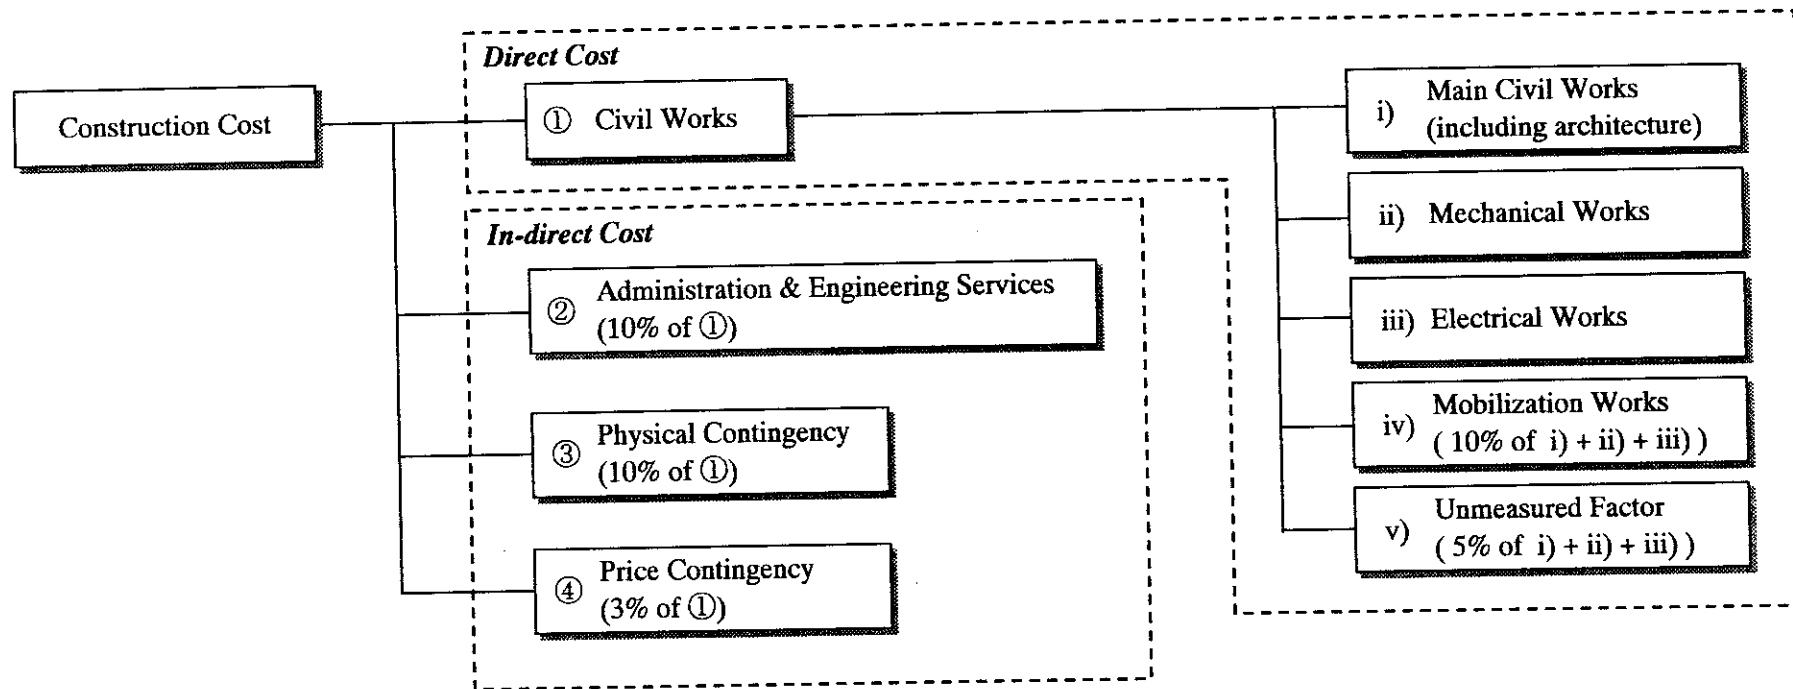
Construction Cost

Direct Cost

① Civil Works

i) Main Civil Works (including architecture)

ii) Mechanical Works

iii) Electrical Works

iv) Mobilization Works ( 10% of i) + ii) + iii) )

v) Unmeasured Factor ( 5% of i) + ii) + iii) )

In-direct Cost

② Administration & Engineering Services (10% of ①)

③ Physical Contingency (10% of ①)

④ Price Contingency (3% of ①)